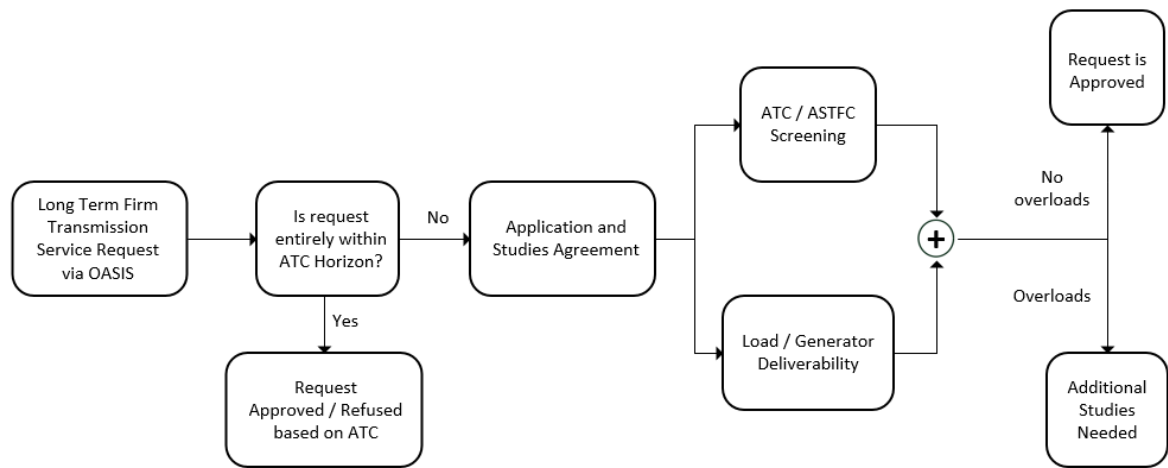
Long Term Firm Transmission Service Request via OASIS

Is request entirely within ATC Horizon?

No

Yes

Request Approved / Refused based on ATC

Application and Studies Agreement

ATC / ASTFC Screening

Load / Generator Deliverability

+

No overloads

Overloads

Request is Approved

Additional Studies Needed